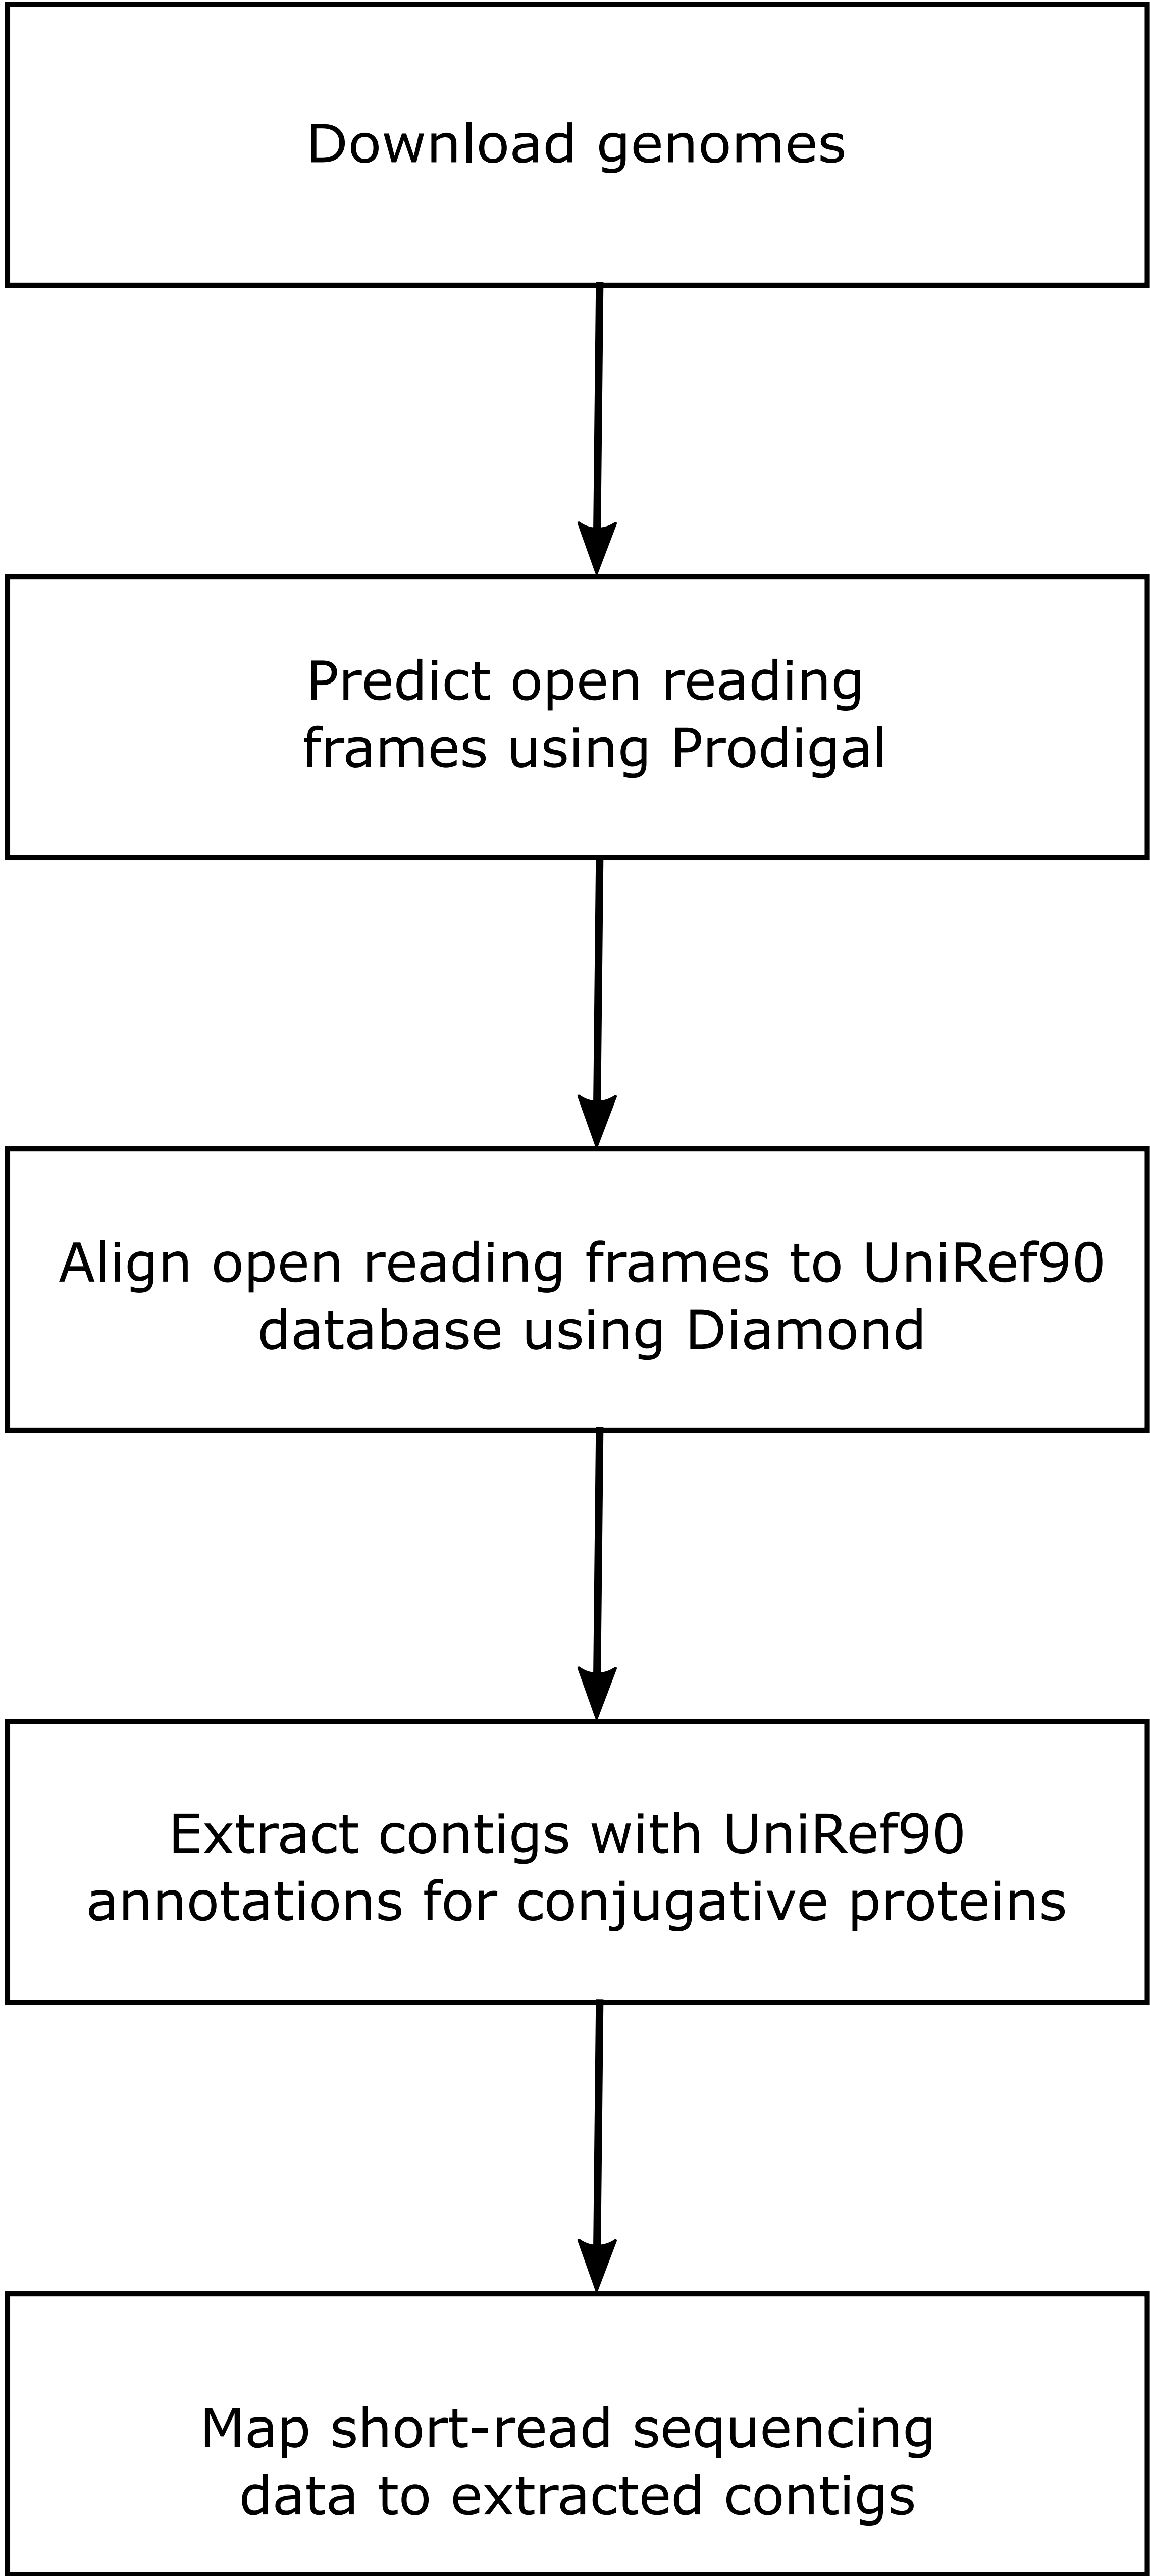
Download genomes

Predict open reading frames using Prodigal

Align open reading frames to UniRef90 database using Diamond

Extract contigs with UniRef90 annotations for conjugative proteins

Map short-read sequencing data to extracted contigs